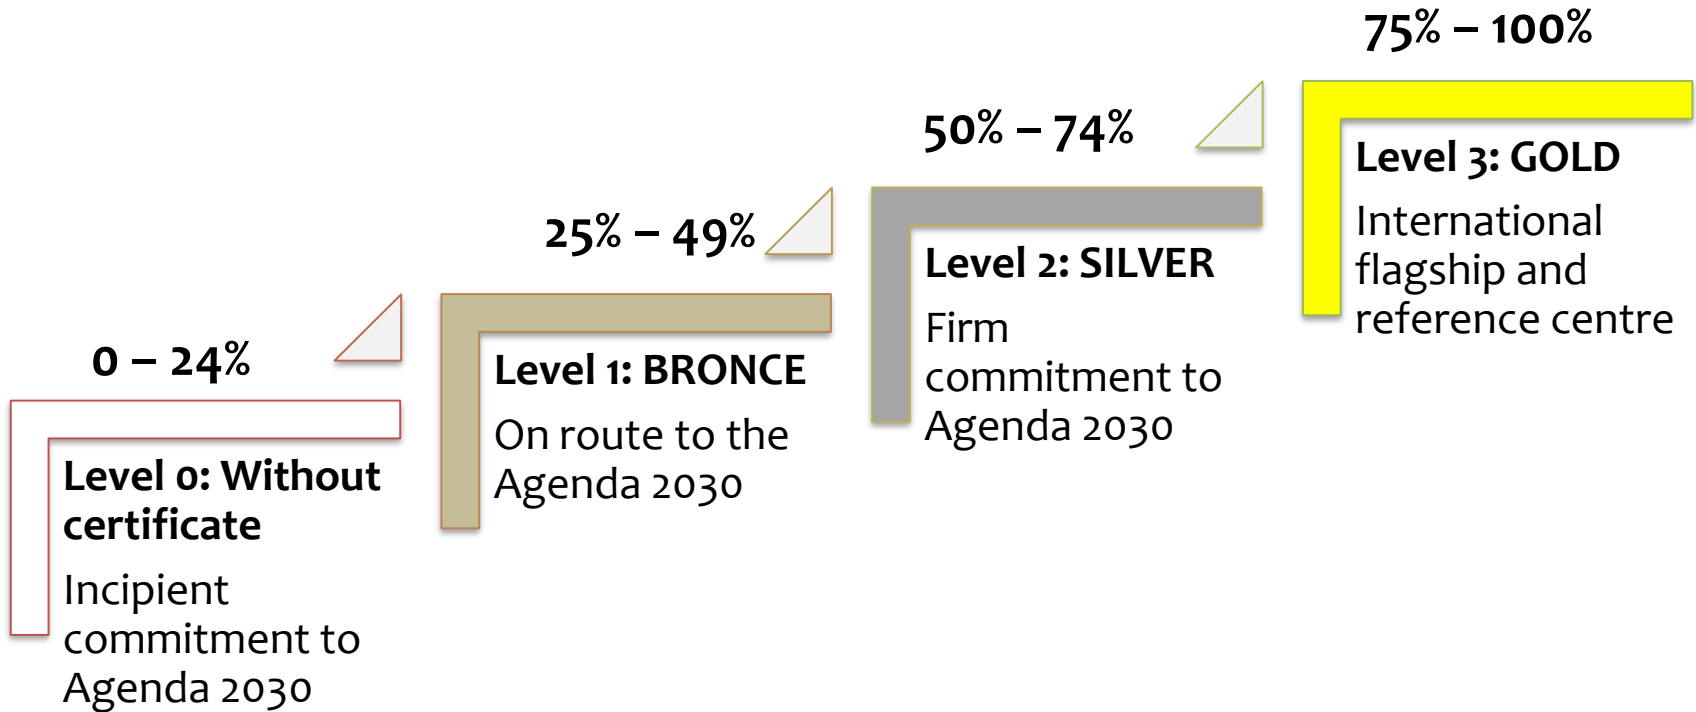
75% – 100%

50% – 74%

25% – 49%

0 – 24%

Level 0: Without certificate

Incipient commitment to Agenda 2030

Level 1: BRONCE

On route to the Agenda 2030

Level 2: SILVER

Firm commitment to Agenda 2030

Level 3: GOLD

International flagship and reference centre